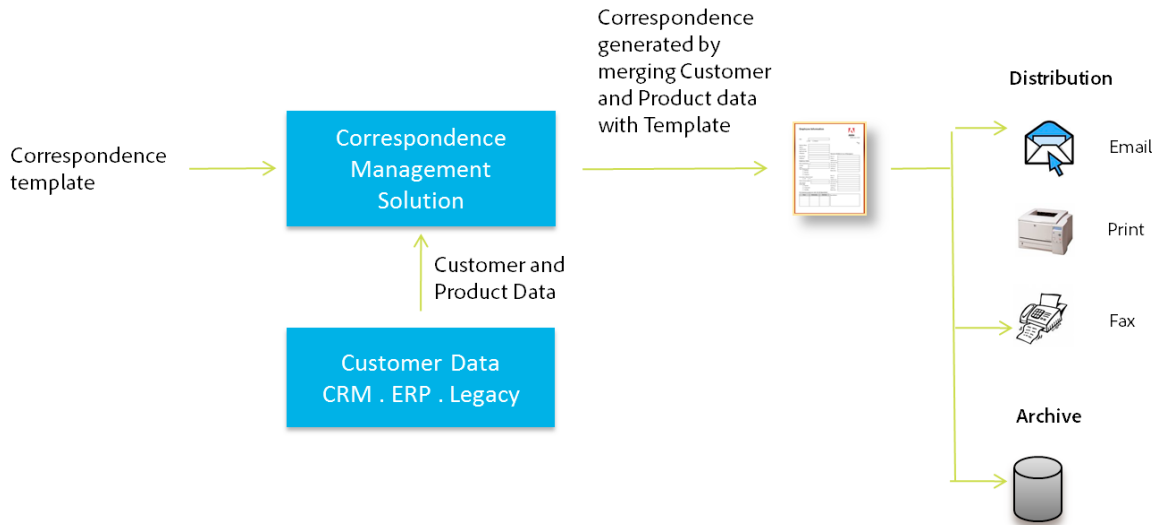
Correspondence template

Correspondence Management Solution

Customer and Product Data

Customer Data
CRM . ERP . Legacy

Correspondence generated by merging Customer and Product data with Template

Distribution

Email

Print

Fax

Archive